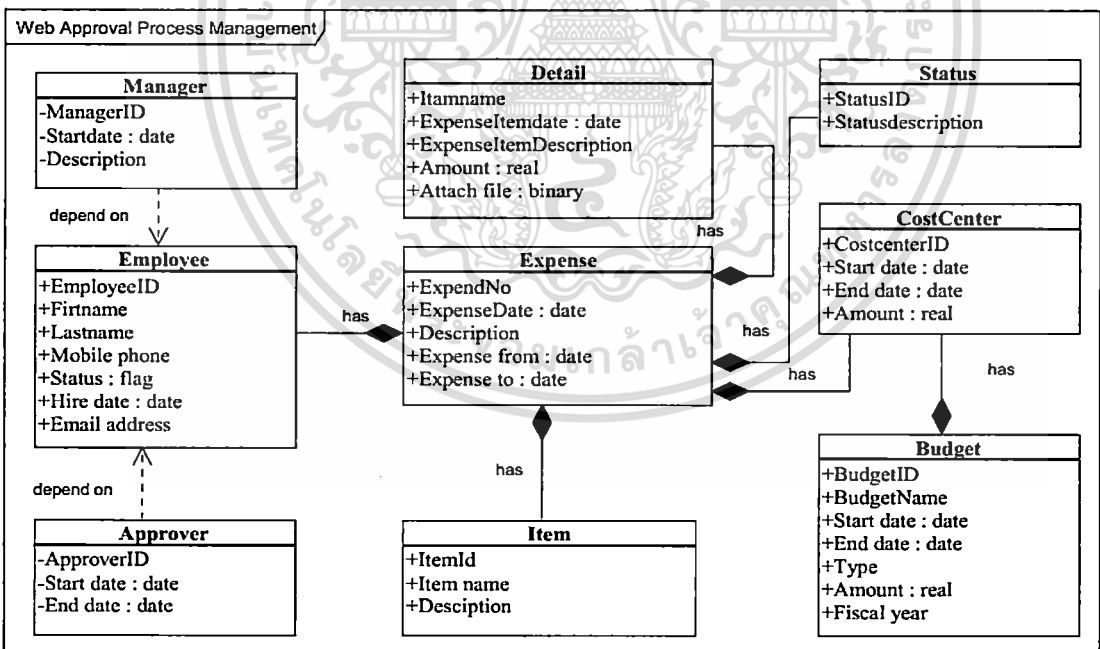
Web Approval Process Management

Manager
-ManagerID
-Startdate : date
-Description

depend on

Employee
+EmployeeID
+Firtname
+Lastname
+Mobile phone
+Status : flag
+Hire date : date
+Email address

depend on

Approver
-ApproverID
-Start date : date
-End date : date

Detail
+Itamname
+ExpenseItemdate : date
+ExpenseItemDescription
+Amount : real
+Attach file : binary

has

Expense
+ExpendNo
+ExpenseDate : date
+Description
+Expense from : date
+Expense to : date

has

has

Item
+ItemId
+Item name
+Desciption

Status
+StatusID
+Statusdescription

CostCenter
+CostcenterID
+Start date : date
+End date : date
+Amount : real

has

has

has

Budget
+BudgetID
+BudgetName
+Start date : date
+End date : date
+Type
+Amount : real
+Fiscal year